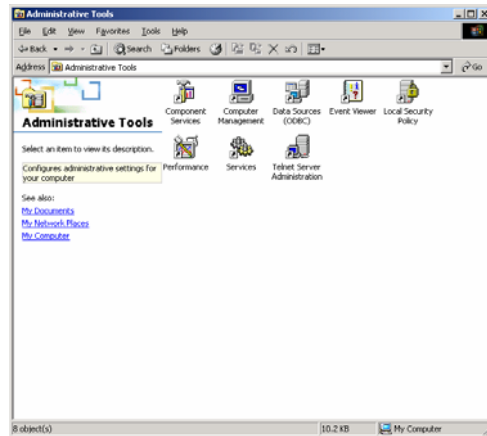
Administrative Tools

File Edit View Favorites Tools Help

Back Search Folders

Address Administrative Tools Go

Administrative Tools

Select an item to view its description.

Configures administrative settings for your computer

See also:
My Documents
My Network Places
My Computer

Component Services
Computer Management
Data Sources (ODBC)
Event Viewer
Local Security Policy
Performance
Services
Telnet Server Administration

8 object(s) 10.2 KB My Computer